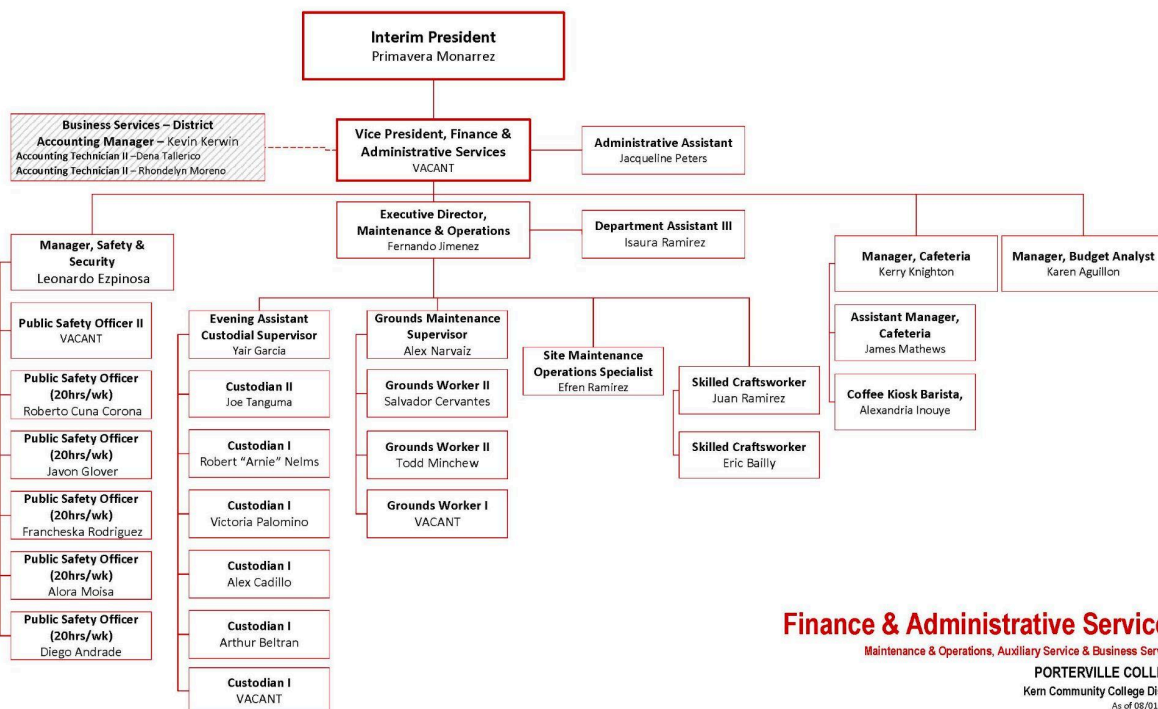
Interim President
Primavera Monarrez

Business Services – District
Accounting Manager – Kevin Kerwin
Accounting Technician II –Dena Tallerico
Accounting Technician II – Rhondelyn Moreno

Vice President, Finance & Administrative Services
VACANT

Administrative Assistant
Jacqueline Peters

Executive Director, Maintenance & Operations
Fernando Jimenez

Department Assistant III
Isaura Ramirez

Manager, Safety & Security
Leonardo Ezpinosa

Public Safety Officer II
VACANT

Public Safety Officer (20hrs/wk)
Roberto Cuna Corona

Public Safety Officer (20hrs/wk)
Javon Glover

Public Safety Officer (20hrs/wk)
Francheska Rodriguez

Public Safety Officer (20hrs/wk)
Alora Moisa

Public Safety Officer (20hrs/wk)
Diego Andrade

Evening Assistant Custodial Supervisor
Yair Garcia

Custodian II
Joe Tanguma

Custodian I
Robert "Arnie" Nelms

Custodian I
Victoria Palomino

Custodian I
Alex Cadillo

Custodian I
Arthur Beltran

Custodian I
VACANT

Grounds Maintenance Supervisor
Alex Narvaiz

Grounds Worker II
Salvador Cervantes

Grounds Worker II
Todd Minchew

Grounds Worker I
VACANT

Site Maintenance Operations Specialist
Efren Ramirez

Skilled Craftsworker
Juan Ramirez

Skilled Craftsworker
Eric Bailly

Manager, Cafeteria
Kerry Knighton

Assistant Manager, Cafeteria
James Mathews

Coffee Kiosk Barista,
Alexandria Inouye

Manager, Budget Analyst
Karen Aguillon

Finance & Administrative Servic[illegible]
Maintenance & Operations, Auxiliary Service & Business Serv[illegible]
PORTERVILLE COLL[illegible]
Kern Community College Di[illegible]
As of 08/01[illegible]